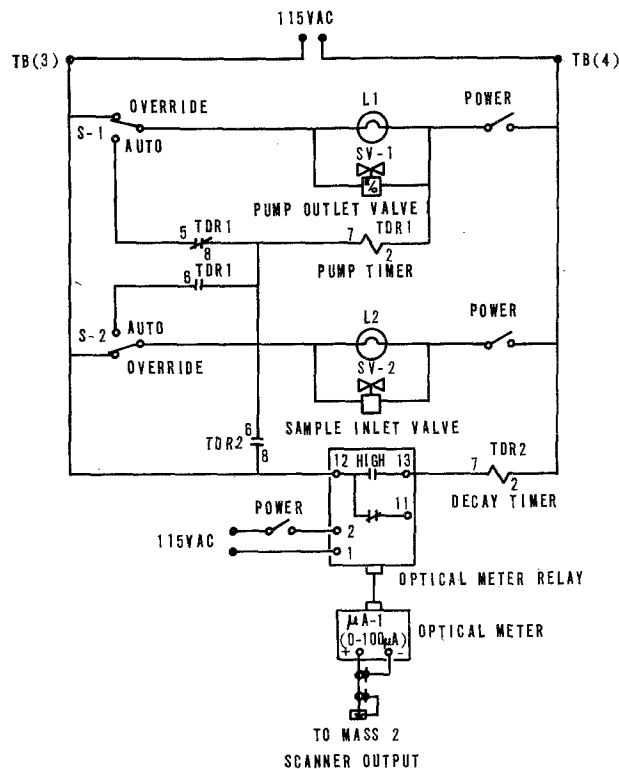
115VAC

TB(3)

TB(4)

OVERRIDE

S-1

AUTO

L1

POWER

SV-1

PUMP OUTLET VALVE

5 TDR1

8

7 TDR1

2

PUMP TIMER

6 TDR1

S-2

AUTO

L2

POWER

OVERRIDE

SV-2

SAMPLE INLET VALVE

TDR2 6

8

12 HIGH 13

7 TDR2

2

DECAY TIMER

11

POWER

115VAC

2

1

OPTICAL METER RELAY

$\mu$A-1

(0-100$\mu$A)

OPTICAL METER

+

-

TO MASS 2

SCANNER OUTPUT